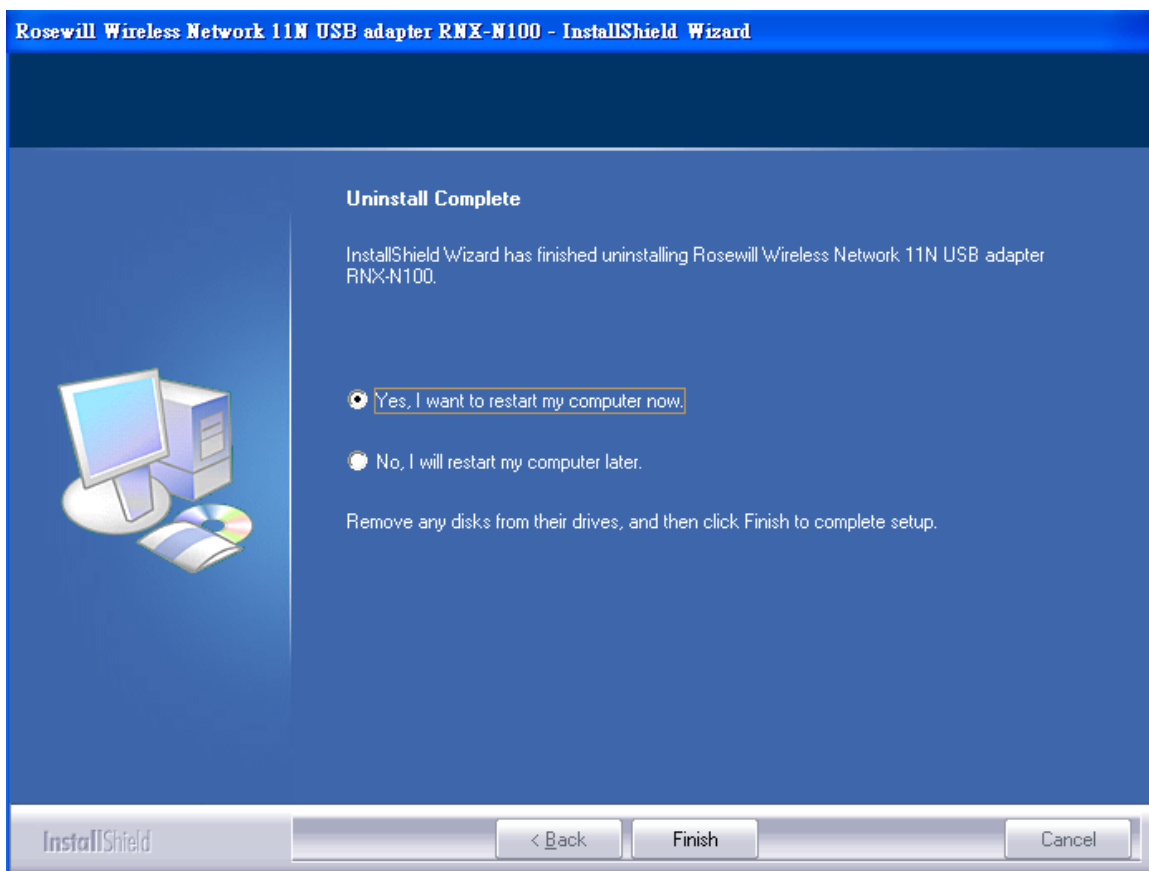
Rosewill Wireless Network 11N USB adapter RNX-N100 - InstallShield Wizard

Uninstall Complete

InstallShield Wizard has finished uninstalling Rosewill Wireless Network 11N USB adapter RNX-N100.

Yes, I want to restart my computer now.

No, I will restart my computer later.

Remove any disks from their drives, and then click Finish to complete setup.

InstallShield

< Back

Finish

Cancel